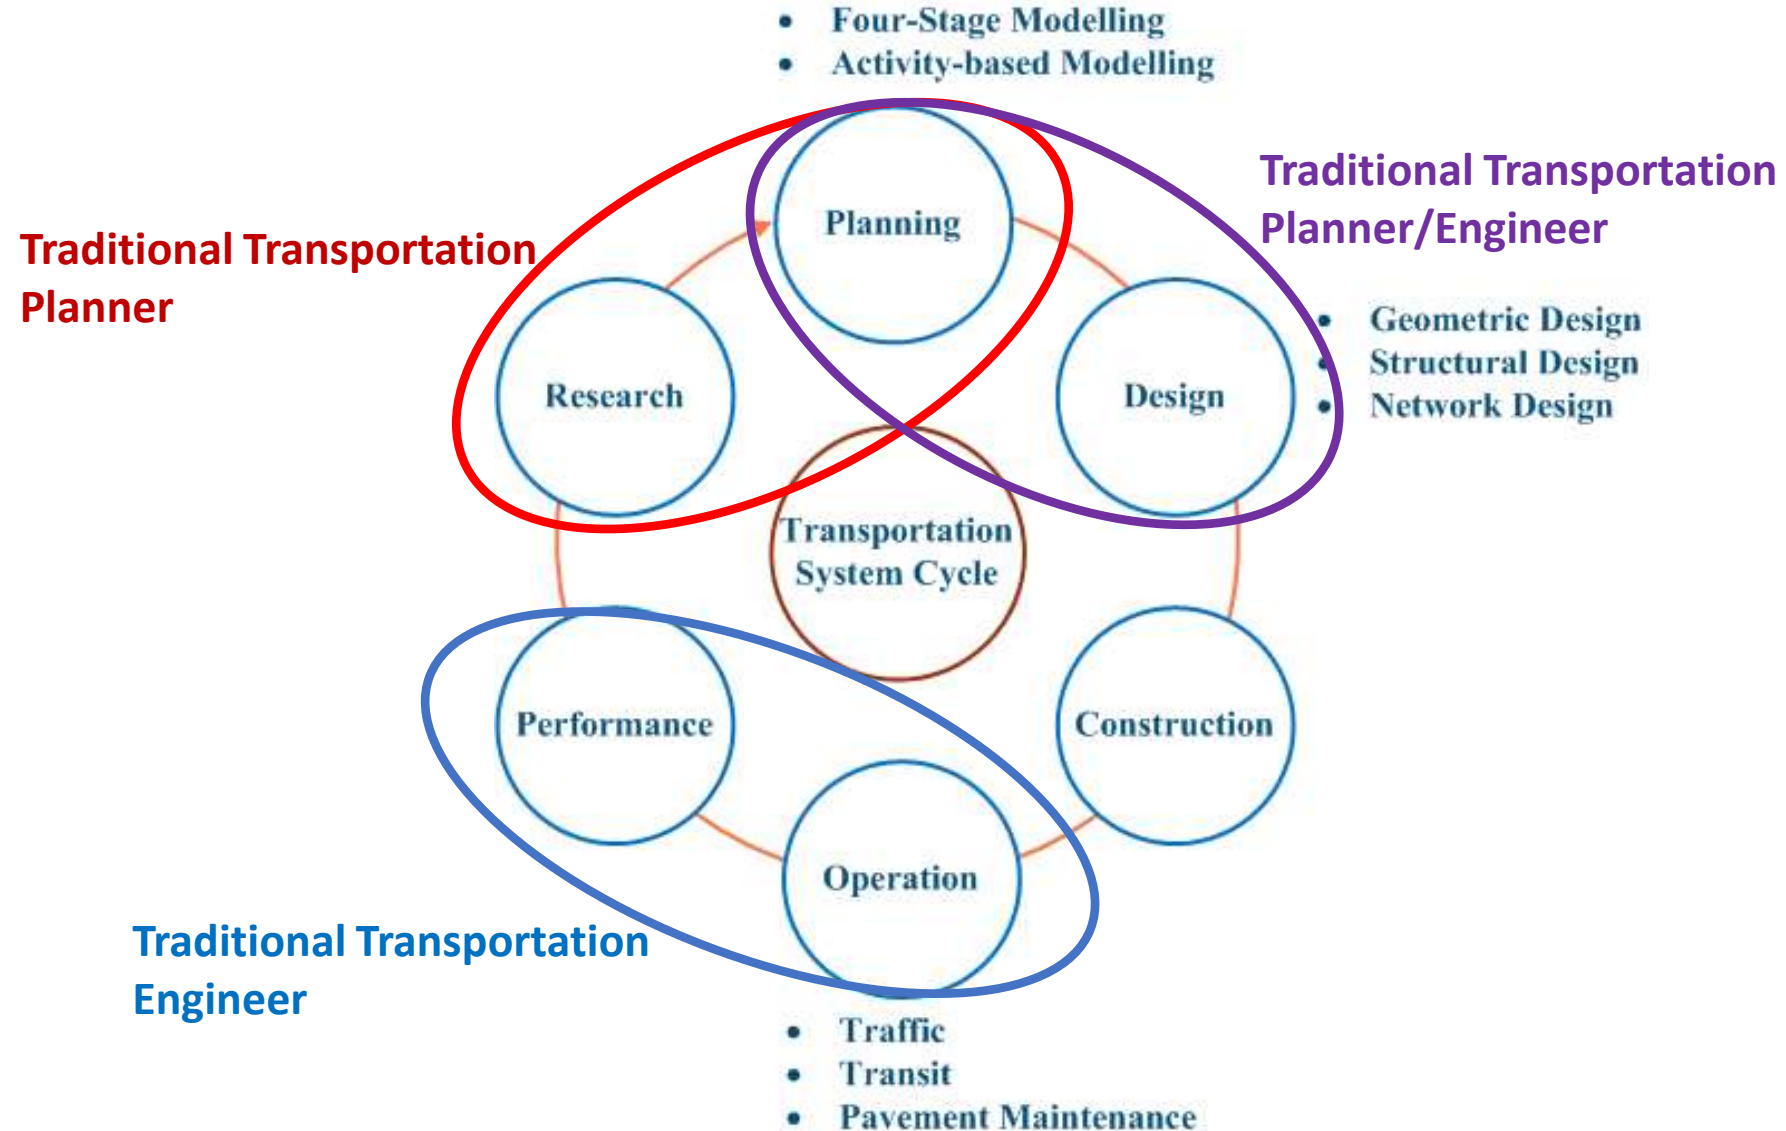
• Four-Stage Modelling
• Activity-based Modelling

Traditional Transportation Planner/Engineer

Traditional Transportation Planner

Planning

Research

Design

• Geometric Design
• Structural Design
• Network Design

Transportation System Cycle

Performance

Construction

Operation

Traditional Transportation Engineer

• Traffic
• Transit
• Pavement Maintenance